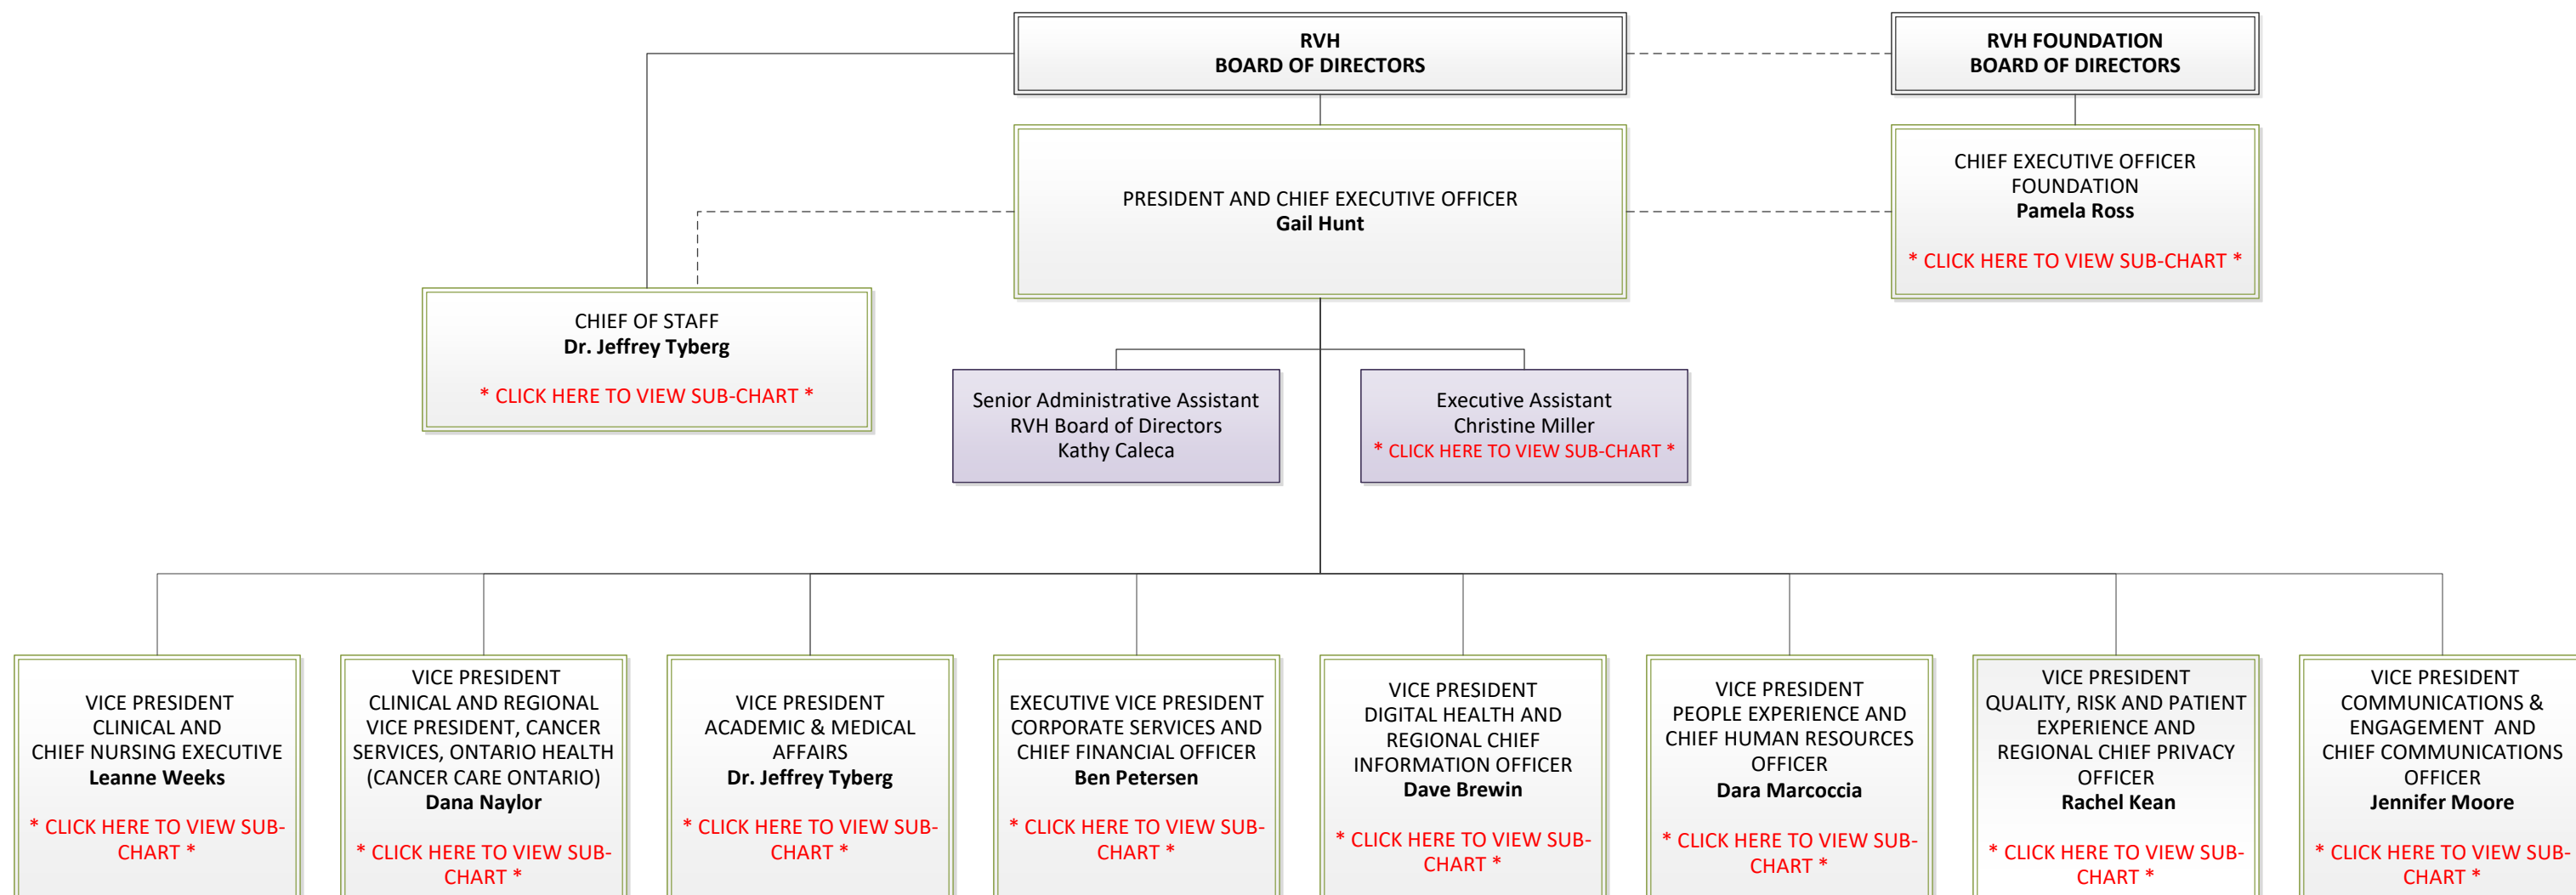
RVH
BOARD OF DIRECTORS

RVH FOUNDATION
BOARD OF DIRECTORS

PRESIDENT AND CHIEF EXECUTIVE OFFICER
Gail Hunt

CHIEF EXECUTIVE OFFICER
FOUNDATION
Pamela Ross

* CLICK HERE TO VIEW SUB-CHART *

CHIEF OF STAFF
Dr. Jeffrey Tyberg

* CLICK HERE TO VIEW SUB-CHART *

Senior Administrative Assistant
RVH Board of Directors
Kathy Caleca

Executive Assistant
Christine Miller
* CLICK HERE TO VIEW SUB-CHART *

VICE PRESIDENT
CLINICAL AND
CHIEF NURSING EXECUTIVE
Leanne Weeks

* CLICK HERE TO VIEW SUB-CHART *

VICE PRESIDENT
CLINICAL AND REGIONAL
VICE PRESIDENT, CANCER SERVICES, ONTARIO HEALTH (CANCER CARE ONTARIO)
Dana Naylor

* CLICK HERE TO VIEW SUB-CHART *

VICE PRESIDENT
ACADEMIC & MEDICAL AFFAIRS
Dr. Jeffrey Tyberg

* CLICK HERE TO VIEW SUB-CHART *

EXECUTIVE VICE PRESIDENT
CORPORATE SERVICES AND
CHIEF FINANCIAL OFFICER
Ben Petersen

* CLICK HERE TO VIEW SUB-CHART *

VICE PRESIDENT
DIGITAL HEALTH AND
REGIONAL CHIEF
INFORMATION OFFICER
Dave Brewin

* CLICK HERE TO VIEW SUB-CHART *

VICE PRESIDENT
PEOPLE EXPERIENCE AND
CHIEF HUMAN RESOURCES OFFICER
Dara Marcoccia

* CLICK HERE TO VIEW SUB-CHART *

VICE PRESIDENT
QUALITY, RISK AND PATIENT EXPERIENCE AND
REGIONAL CHIEF PRIVACY OFFICER
Rachel Kean

* CLICK HERE TO VIEW SUB-CHART *

VICE PRESIDENT
COMMUNICATIONS & ENGAGEMENT AND
CHIEF COMMUNICATIONS OFFICER
Jennifer Moore

* CLICK HERE TO VIEW SUB-CHART *